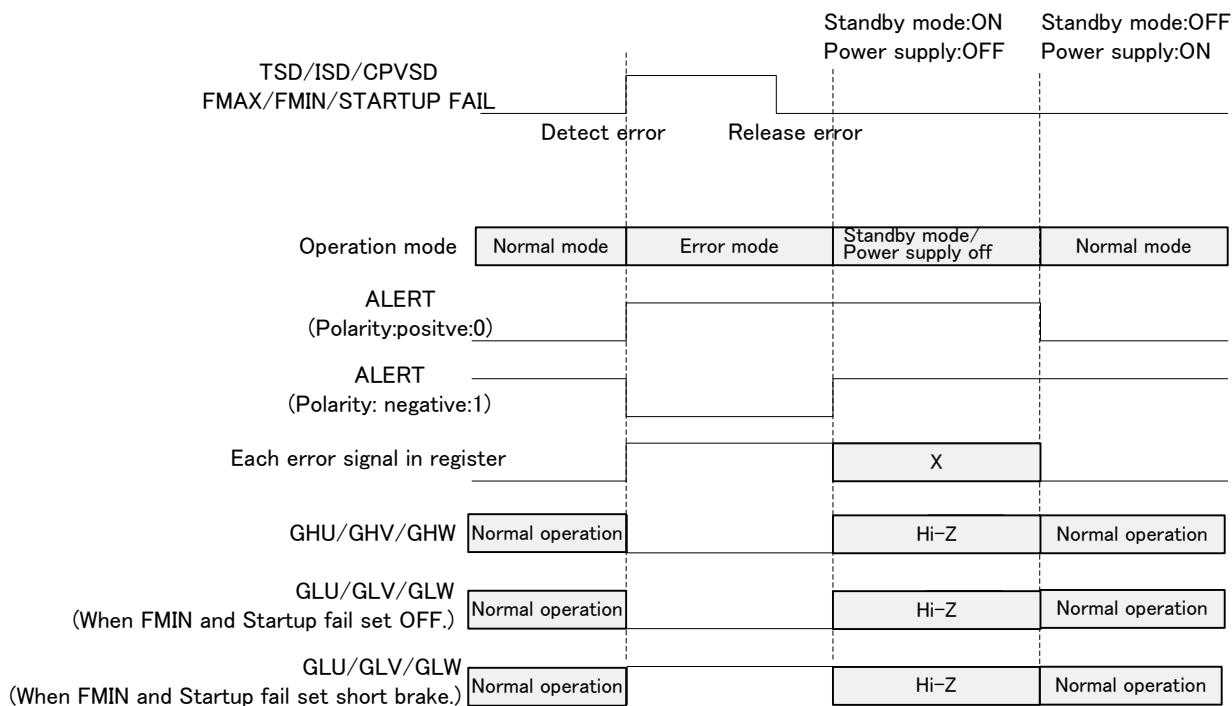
Standby mode:ON
Power supply:OFF

Standby mode:OFF
Power supply:ON

TSD/ISD/CPVSD
FMAX/FMIN/STARTUP FAIL

Detect error

Release error

Operation mode

Normal mode

Error mode

Standby mode/
Power supply off

Normal mode

ALERT
(Polarity:positve:0)

ALERT
(Polarity: negative:1)

Each error signal in register

X

GHU/GHV/GHW

Normal operation

Hi-Z

Normal operation

GLU/GLV/GLW
(When FMIN and Startup fail set OFF.)

Normal operation

Hi-Z

Normal operation

GLU/GLV/GLW
(When FMIN and Startup fail set short brake.)

Normal operation

Hi-Z

Normal operation